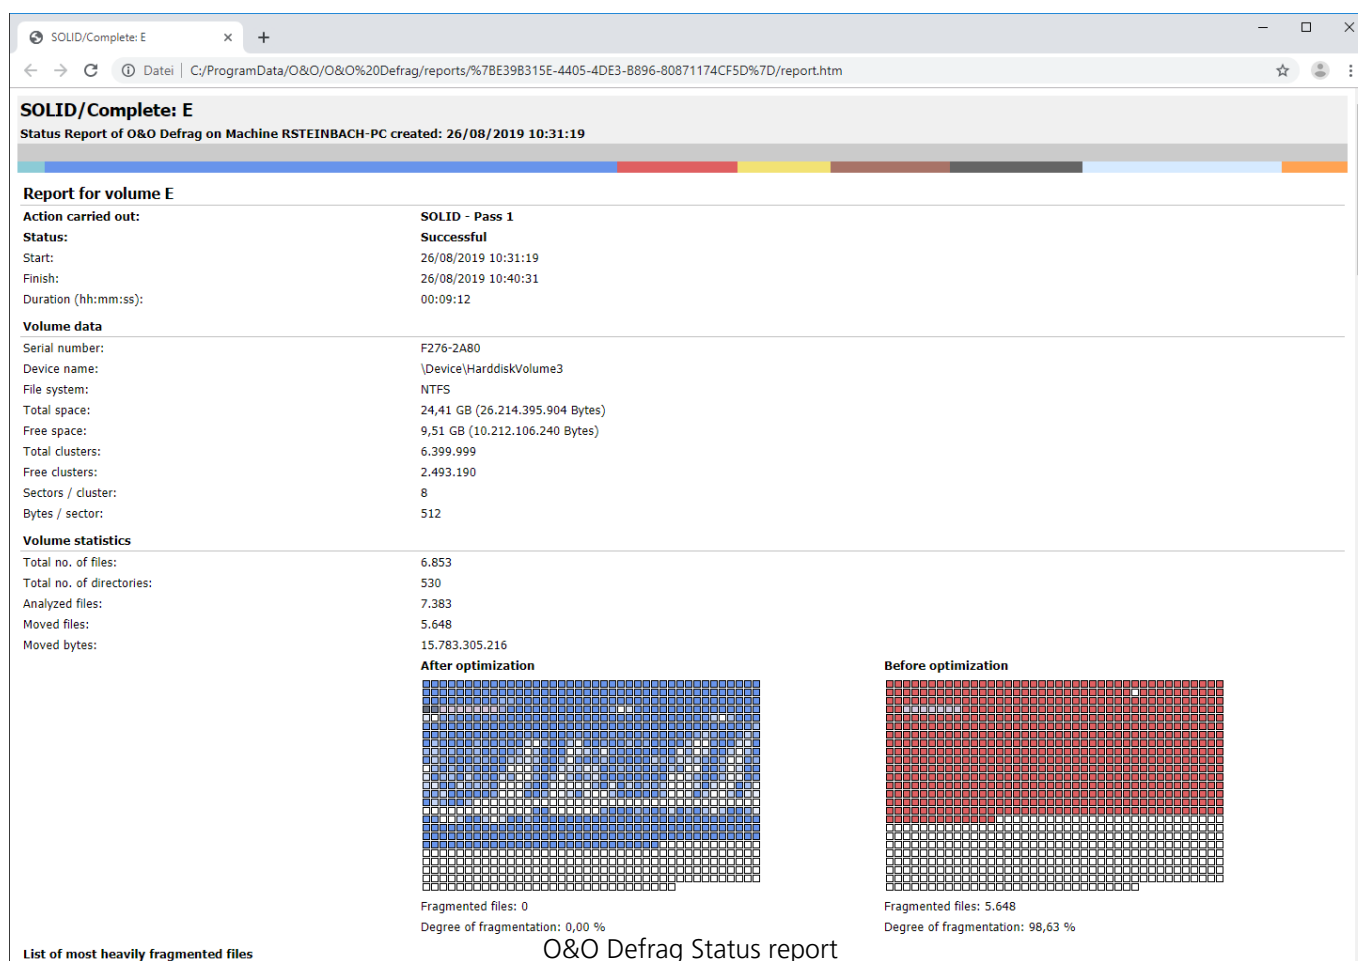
SOLID/Complete: E ×

+

Datei | C:/ProgramData/O&O/O&O%20Defrag/reports/%7BE39B315E-4405-4DE3-B896-80871174CF5D%7D/report.htm

SOLID/Complete: E

Status Report of O&O Defrag on Machine RSTEINBACH-PC created: 26/08/2019 10:31:19

Report for volume E

| | |
|---|---|
| Action carried out: | SOLID - Pass 1 |
| Status: | Successful |
| Start: | 26/08/2019 10:31:19 |
| Finish: | 26/08/2019 10:40:31 |
| Duration (hh:mm:ss): | 00:09:12 |

Volume data

| | |
|---|---|
| Serial number: | F276-2A80 |
| Device name: | \Device\HarddiskVolume3 |
| File system: | NTFS |
| Total space: | 24,41 GB (26.214.395.904 Bytes) |
| Free space: | 9,51 GB (10.212.106.240 Bytes) |
| Total clusters: | 6.399.999 |
| Free clusters: | 2.493.190 |
| Sectors / cluster: | 8 |
| Bytes / sector: | 512 |

Volume statistics

| | |
|---|---|
| Total no. of files: | 6.853 |
| Total no. of directories: | 530 |
| Analyzed files: | 7.383 |
| Moved files: | 5.648 |
| Moved bytes: | 15.783.305.216 |

After optimization

Before optimization

Fragmented files: 0

Degree of fragmentation: 0,00 %

Fragmented files: 5.648

Degree of fragmentation: 98,63 %

List of most heavily fragmented files

O&O Defrag Status report